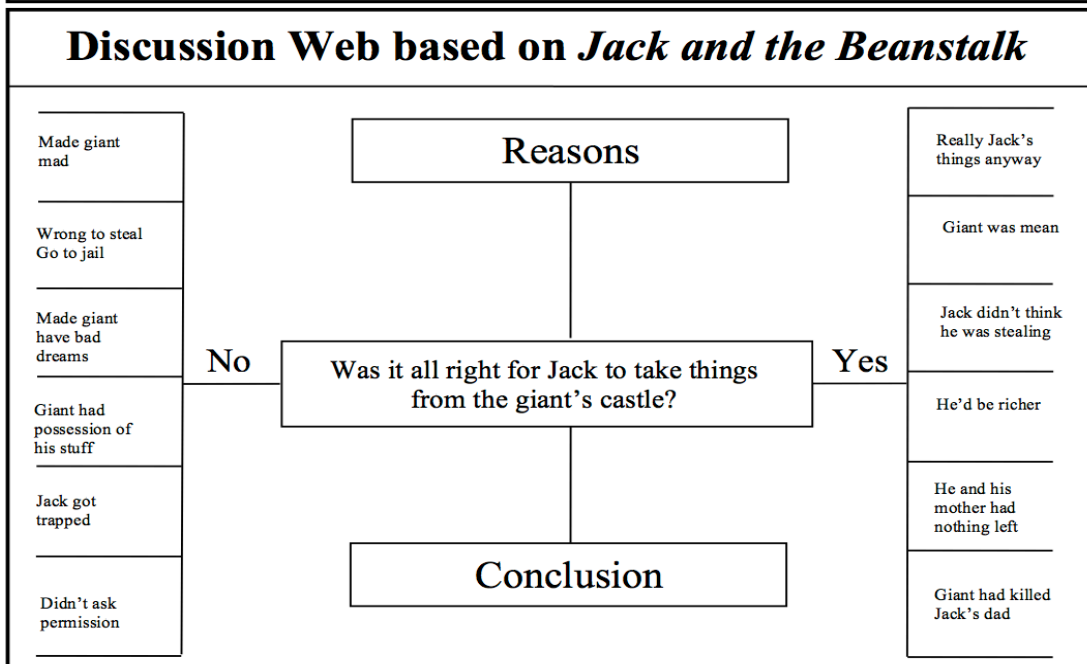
Discussion Web based on *Jack and the Beanstalk*

Reasons

No

Made giant mad

Wrong to steal Go to jail

Made giant have bad dreams

Giant had possession of his stuff

Jack got trapped

Didn't ask permission

Was it all right for Jack to take things from the giant's castle?

Yes

Really Jack's things anyway

Giant was mean

Jack didn't think he was stealing

He'd be richer

He and his mother had nothing left

Giant had killed Jack's dad

Conclusion